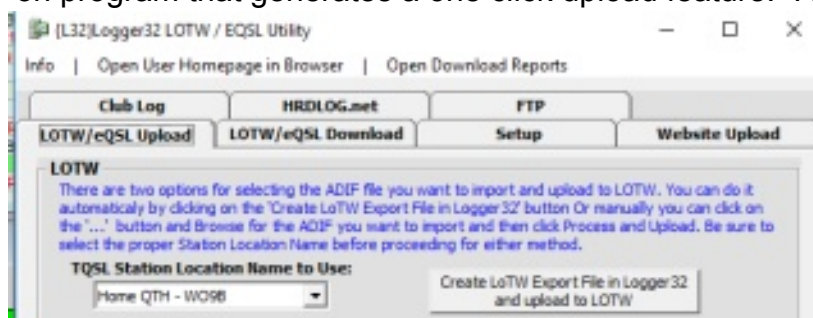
[L32]Logger32 LOTW / EQSL Utility

Info | Open User Homepage in Browser | Open Download Reports

Club Log | HRDLOG.net | FTP

LOTW/eQSL Upload | LOTW/eQSL Download | Setup | Website Upload

LOTW

There are two options for selecting the ADIF file you want to import and upload to LOTW. You can do it automaticaly by clicking on the 'Create LoTW Export File in Logger32' button Or manually you can click on the '...' button and Browse for the ADIF you want to import and then click Process and Upload. Be sure to select the proper Station Location Name before proceeding for either method.

TQSL Station Location Name to Use:

Home QTH - WO9B

Create LoTW Export File in Logger32 and upload to LOTW